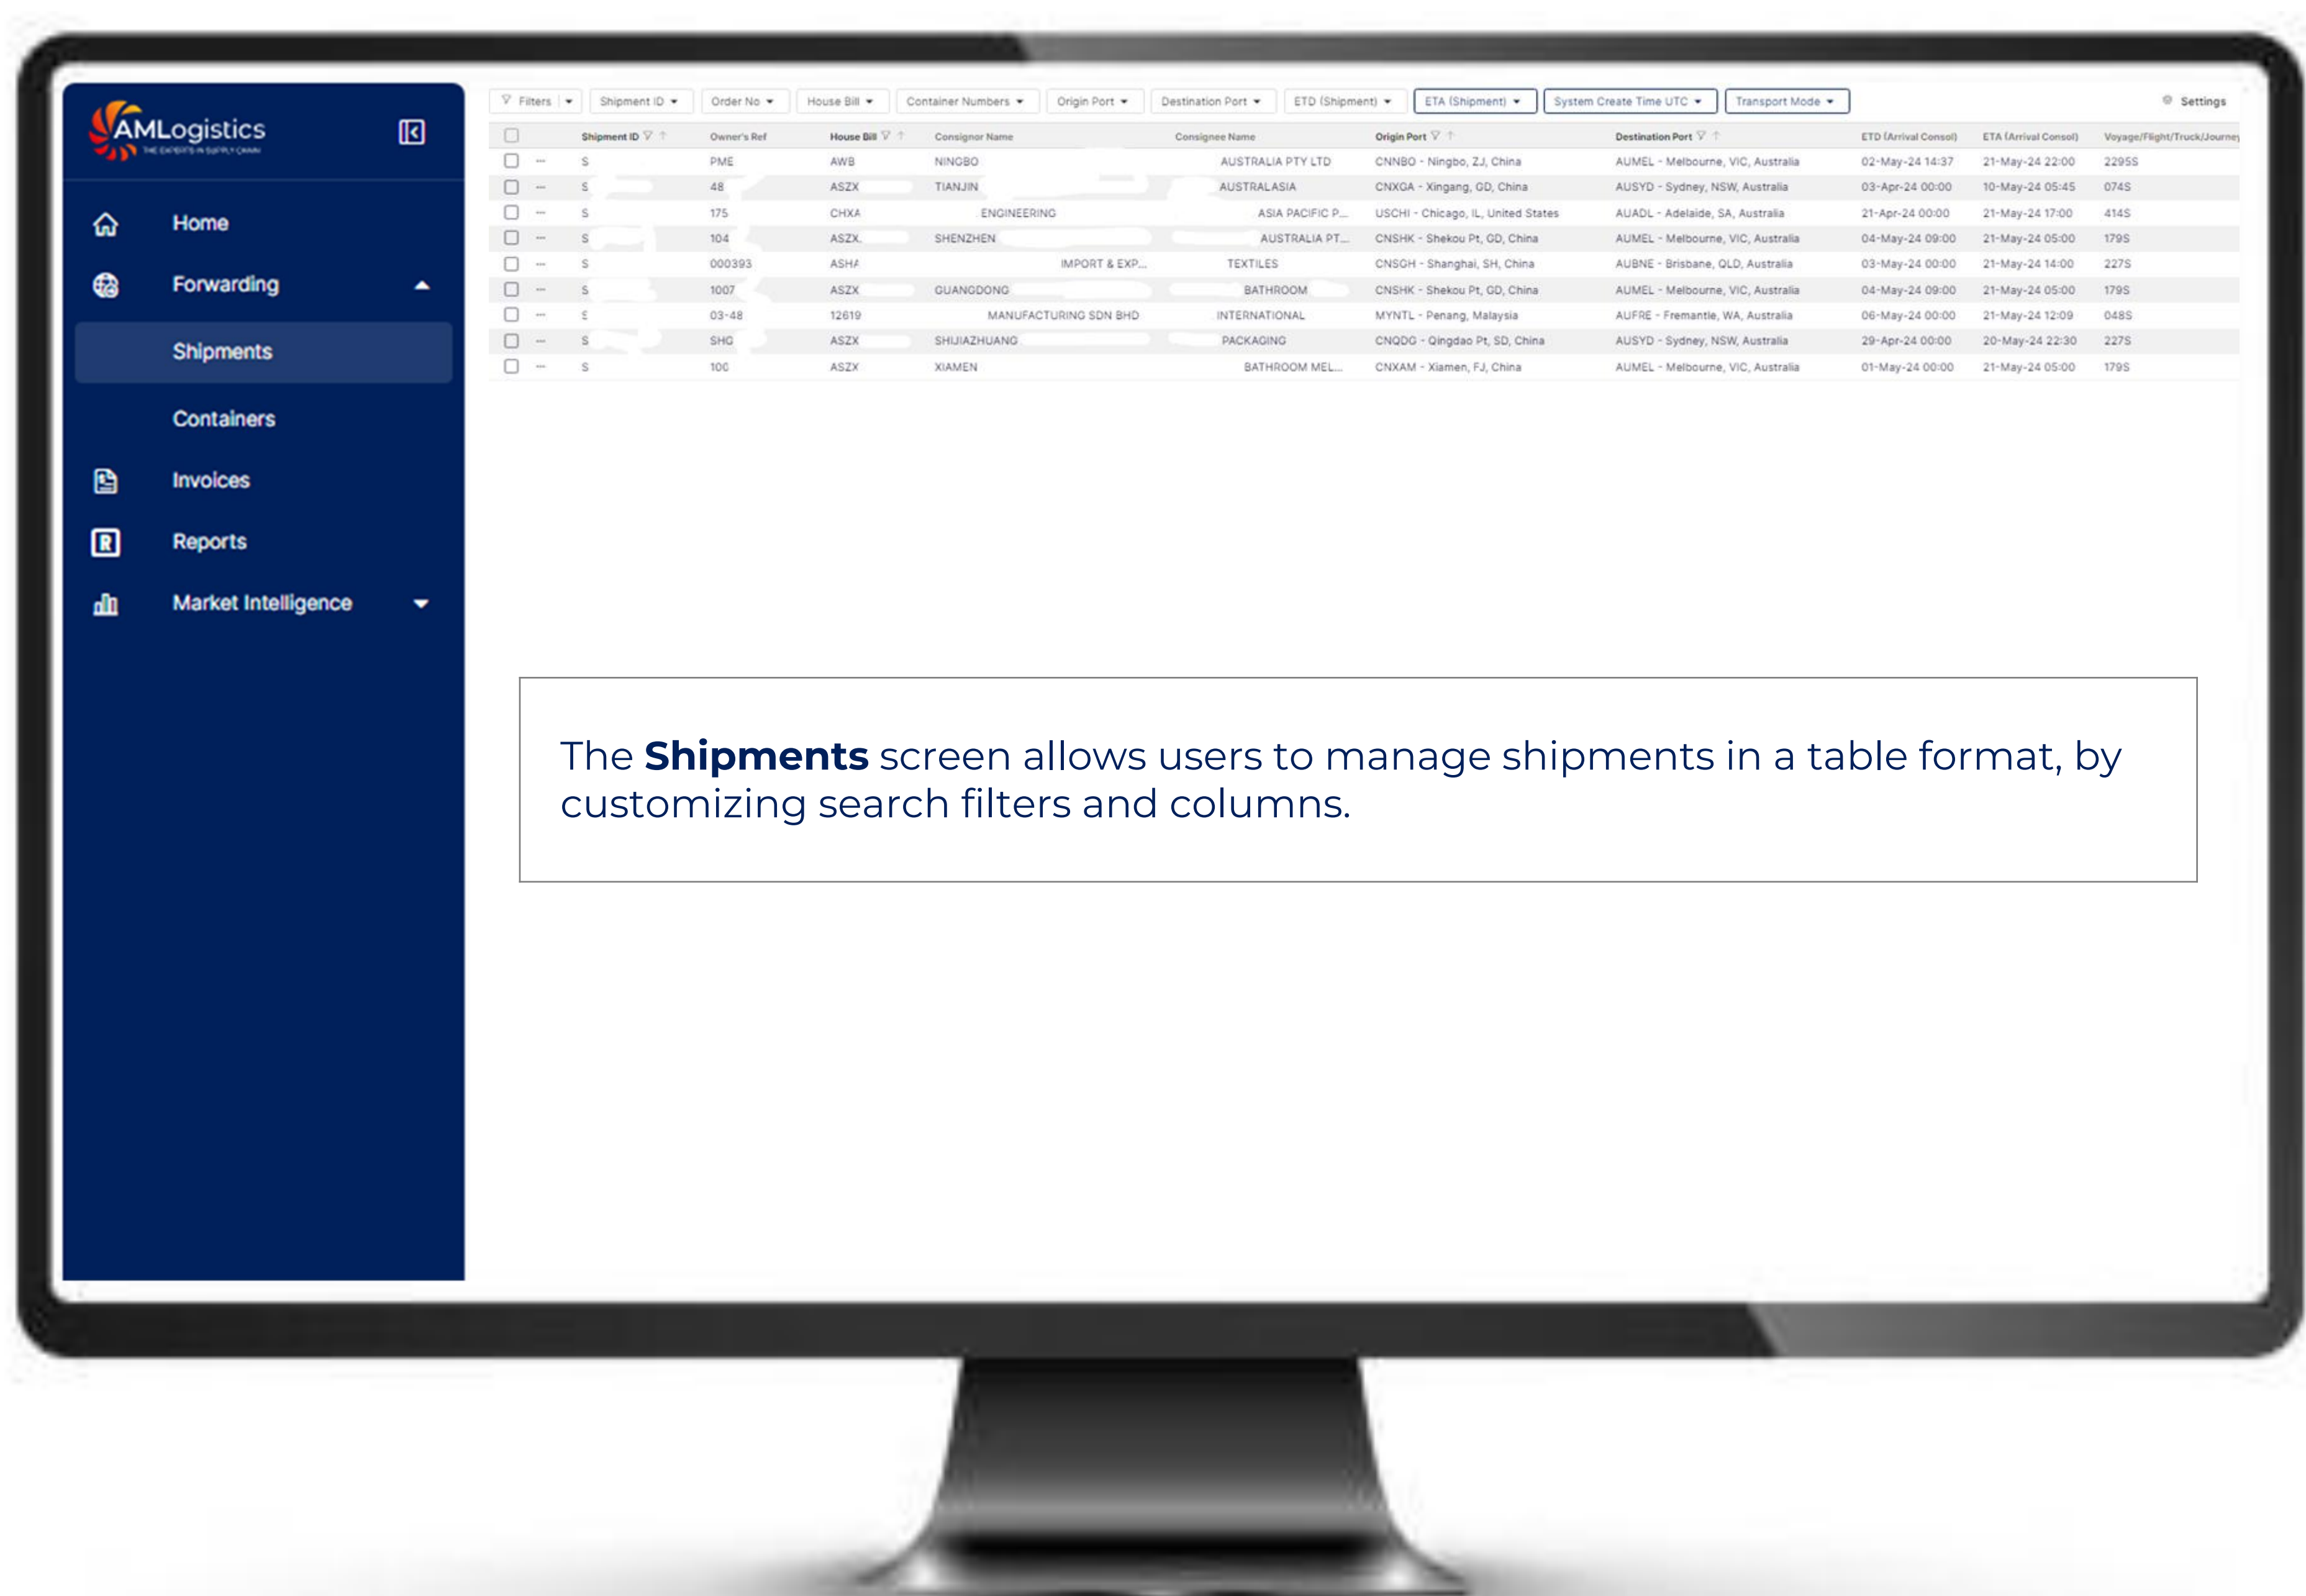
AMLogistics
THE EXPERTS IN SUPPLY CHAIN

Home
Forwarding
Shipments
Containers
Invoices
Reports
Market Intelligence

Filters | Shipment ID | Order No | House Bill | Container Numbers | Origin Port | Destination Port | ETD (Shipment) | ETA (Shipment) | System Create Time UTC | Transport Mode | Settings

| | | Shipment ID | Owner's Ref | House Bill | Consignor Name | Consignee Name | Origin Port | Destination Port | ETD (Arrival Consol) | ETA (Arrival Consol) | Voyage/Flight/Truck/Journey |
|---|---|---|---|---|---|---|---|---|---|---|---|
| | ··· | S | PME | AWB | NINGBO | AUSTRALIA PTY LTD | CNNBO - Ningbo, ZJ, China | AUMEL - Melbourne, VIC, Australia | 02-May-24 14:37 | 21-May-24 22:00 | 2295S |
| | ··· | S | 48 | ASZX | TIANJIN | AUSTRALASIA | CNXGA - Xingang, GD, China | AUSYD - Sydney, NSW, Australia | 03-Apr-24 00:00 | 10-May-24 05:45 | 074S |
| | ··· | S | 175 | CHXA | ENGINEERING | ASIA PACIFIC P... | USCHI - Chicago, IL, United States | AUADL - Adelaide, SA, Australia | 21-Apr-24 00:00 | 21-May-24 17:00 | 414S |
| | ··· | S | 104 | ASZX. | SHENZHEN | AUSTRALIA PT... | CNSHK - Shekou Pt, GD, China | AUMEL - Melbourne, VIC, Australia | 04-May-24 09:00 | 21-May-24 05:00 | 179S |
| | ··· | S | 000393 | ASHA | IMPORT & EXP... | TEXTILES | CNSGH - Shanghai, SH, China | AUBNE - Brisbane, QLD, Australia | 03-May-24 00:00 | 21-May-24 14:00 | 227S |
| | ··· | S | 1007 | ASZX | GUANGDONG | BATHROOM | CNSHK - Shekou Pt, GD, China | AUMEL - Melbourne, VIC, Australia | 04-May-24 09:00 | 21-May-24 05:00 | 179S |
| | ··· | S | 03-48 | 12619 | MANUFACTURING SDN BHD | INTERNATIONAL | MYNTL - Penang, Malaysia | AUFRE - Fremantle, WA, Australia | 06-May-24 00:00 | 21-May-24 12:09 | 048S |
| | ··· | S | SHG | ASZX | SHIJIAZHUANG | PACKAGING | CNQDG - Qingdao Pt, SD, China | AUSYD - Sydney, NSW, Australia | 29-Apr-24 00:00 | 20-May-24 22:30 | 227S |
| | ··· | S | 100 | ASZX | XIAMEN | BATHROOM MEL... | CNXAM - Xiamen, FJ, China | AUMEL - Melbourne, VIC, Australia | 01-May-24 00:00 | 21-May-24 05:00 | 179S |

The **Shipments** screen allows users to manage shipments in a table format, by customizing search filters and columns.